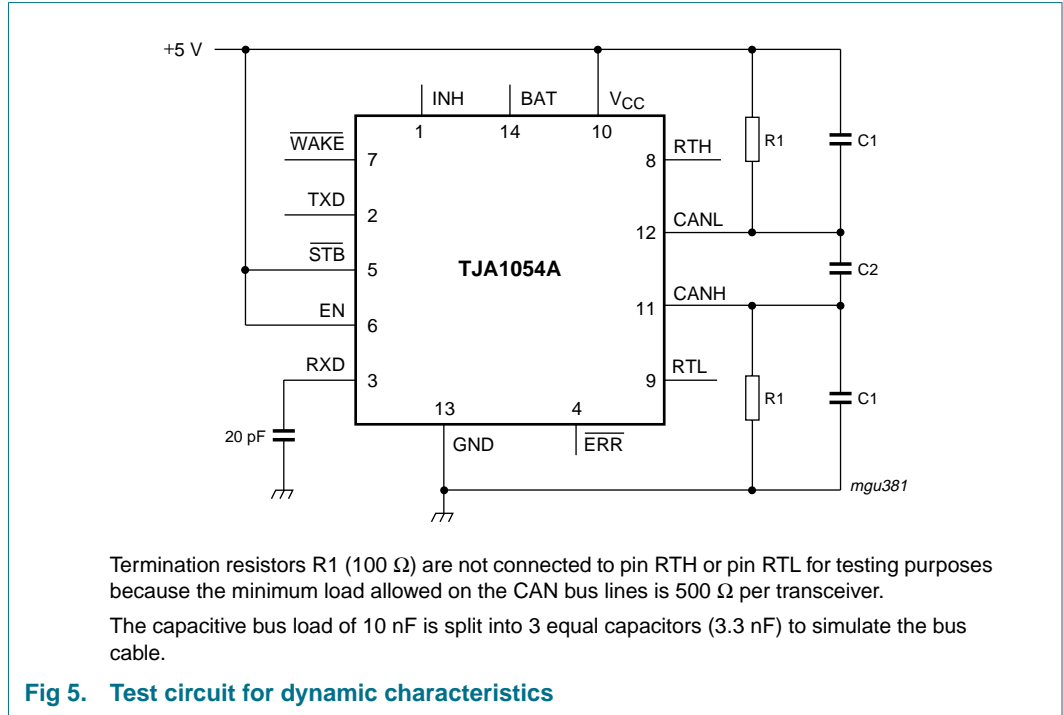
+5 V

INH
BAT
$V_{CC}$
1
14
10

$\overline{WAKE}$
7
TXD
2
$\overline{STB}$
5
EN
6
RXD
3

RTH
8
CANL
12
CANH
11
RTL
9

TJA1054A

13
4
GND
$\overline{ERR}$

R1
C1
C2
R1
C1

20 pF

mgu381

Termination resistors R1 (100 Ω) are not connected to pin RTH or pin RTL for testing purposes because the minimum load allowed on the CAN bus lines is 500 Ω per transceiver.

The capacitive bus load of 10 nF is split into 3 equal capacitors (3.3 nF) to simulate the bus cable.

Fig 5. Test circuit for dynamic characteristics